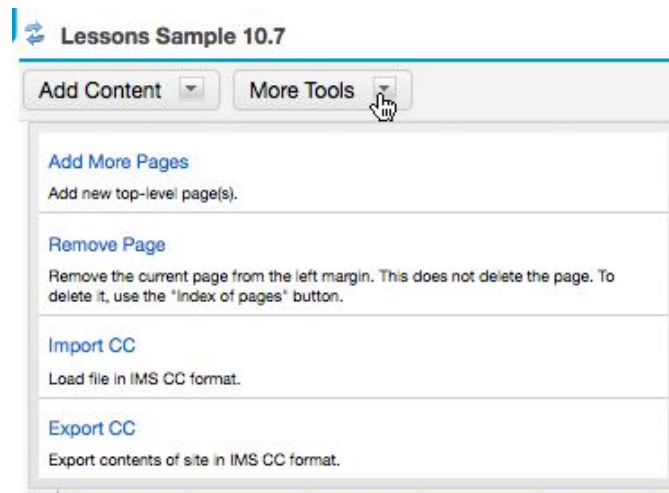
Lessons Sample 10.7

Add Content

More Tools

Add More Pages

Add new top-level page(s).

Remove Page

Remove the current page from the left margin. This does not delete the page. To delete it, use the "Index of pages" button.

Import CC

Load file in IMS CC format.

Export CC

Export contents of site in IMS CC format.